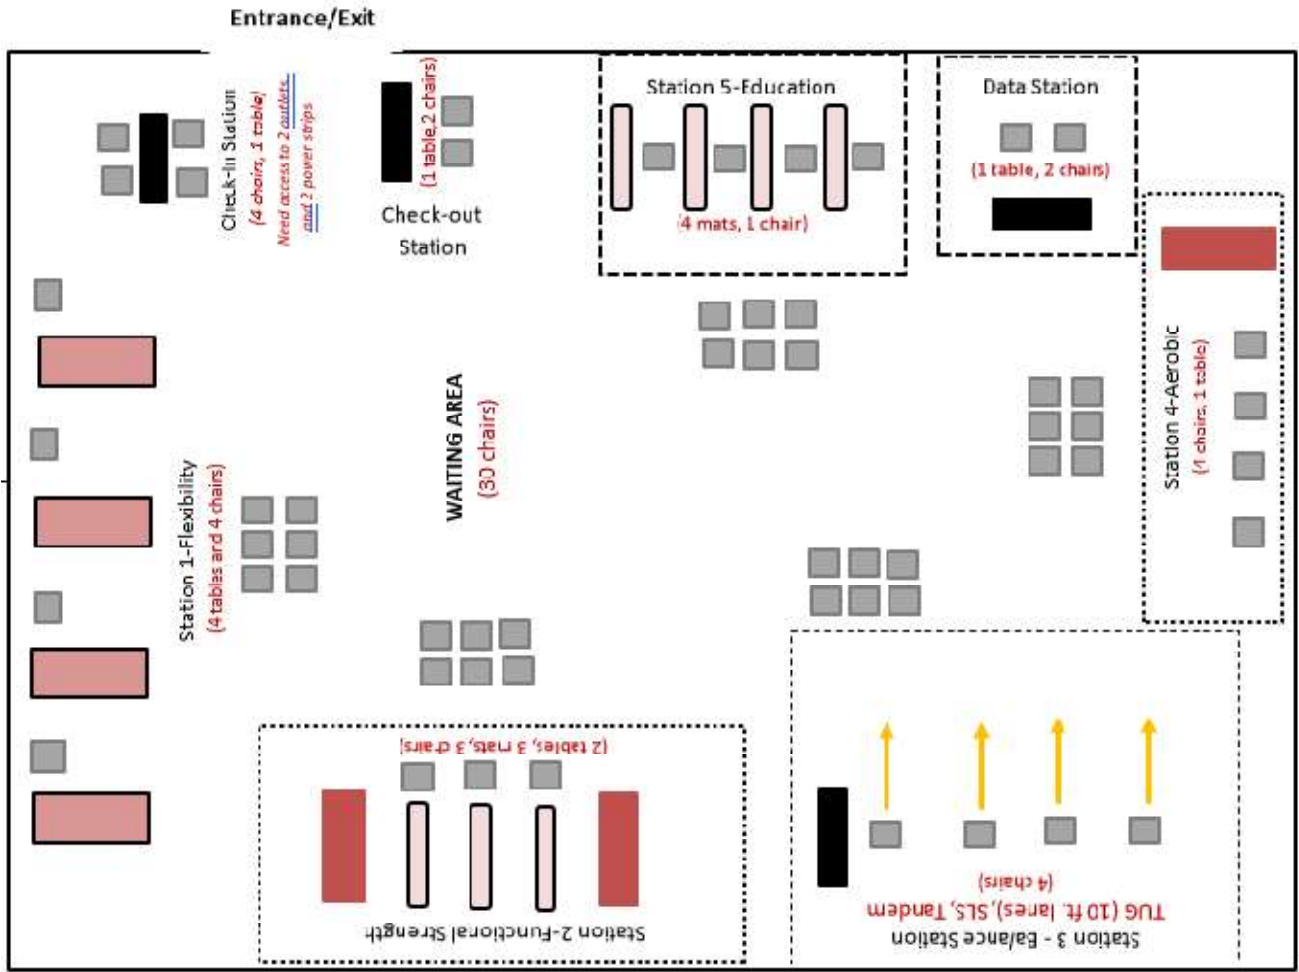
Entrance/Exit

Check-in Station
(4 chairs, 1 table)
Need access to 2 outlets and 2 power strips

(1 table,2 chairs)
Check-out Station

Station 5-Education
(4 mats, 1 chair)

Data Station
(1 table, 2 chairs)

Station 4-Aerobic
(4 chairs, 1 table)

WAITING AREA
(30 chairs)

Station 1-Flexibility
(4 tables and 4 chairs)

(2 tables, 3 mats, 3 chairs)
Station 2-Functional Strength

Station 3 - Balance Station
TUG (10 ft. lanes), SLS, Tandem
(4 chairs)